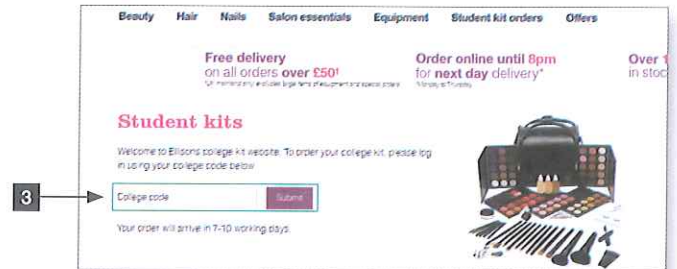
Beauty Hair Nails Salon essentials Equipment Student kit orders Offers

Free delivery on all orders over £50!
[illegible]

Order online until 8pm for next day delivery*
*Monday to Thursday

Over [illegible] in stoc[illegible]

Student kits

Welcome to Ellisons college kit website. To order your college kit, please log in using your college code below

3

College code
Submit

Your order will arrive in 7-10 working days.